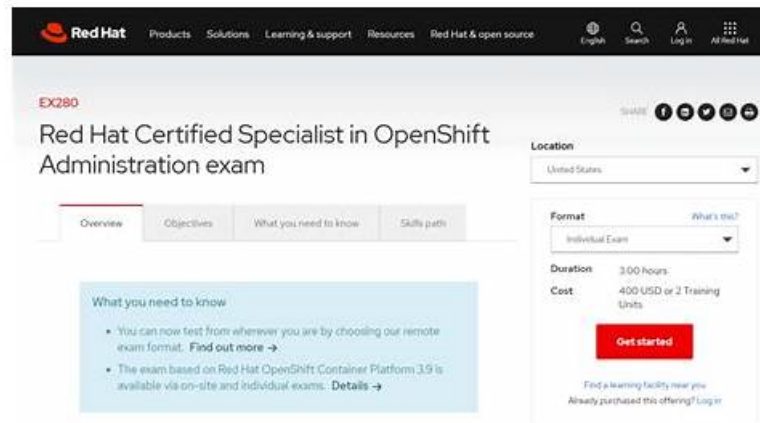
Red Hat Products Solutions Learning & support Resources Red Hat & open source English Search Log in All Red Hat

EX280

SHARE

Red Hat Certified Specialist in OpenShift Administration exam

Location

United States

Overview Objectives What you need to know Skills path

Format What's this?

Individual Exam

Duration 3.00 hours

Cost 400 USD or 2 Training Units

Get started

What you need to know

• You can now test from wherever you are by choosing our remote exam format. Find out more →

• The exam based on Red Hat OpenShift Container Platform 3.9 is available via on-site and individual exams. Details →

Find a learning facility near you

Already purchased this offering? Log in